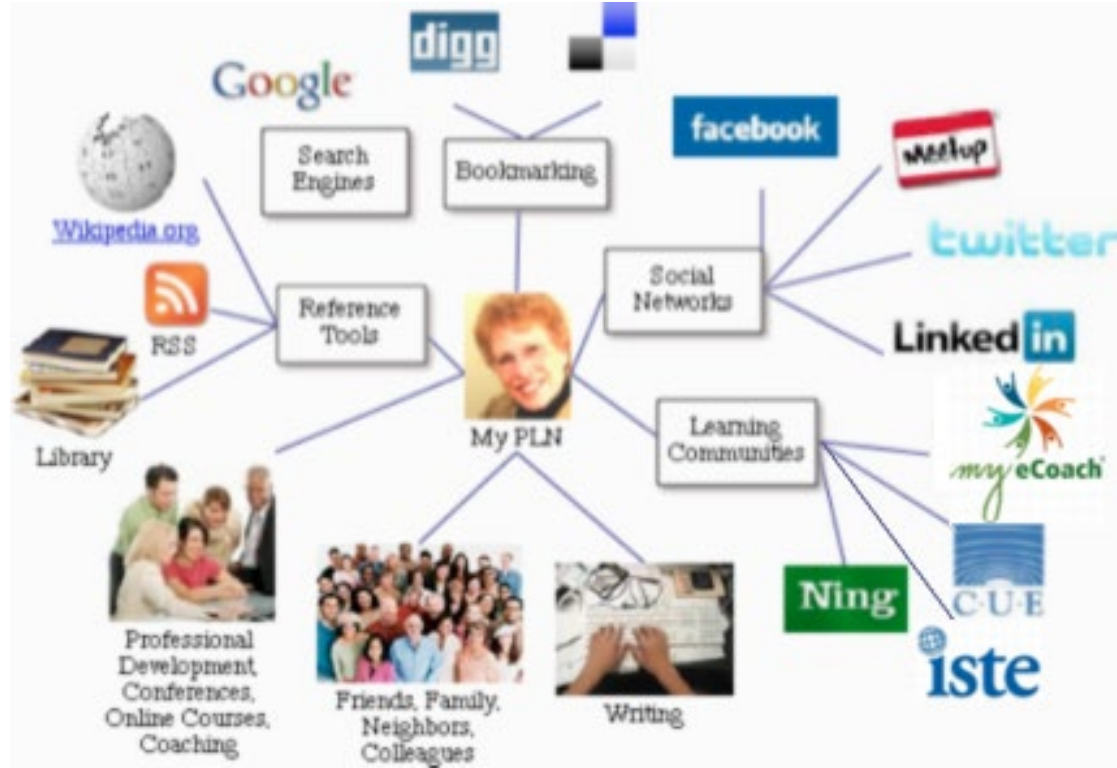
digg

Google

Search Engines

Bookmarking

facebook

meetup

twitter

Wikipedia.org

Social Networks

RSS

Reference Tools

Linked in

Library

My PLN

Learning Communities

my eCoach

C·U·E

Ning

iste

Professional Development, Conferences, Online Courses, Coaching

Friends, Family, Neighbors, Colleagues

Writing